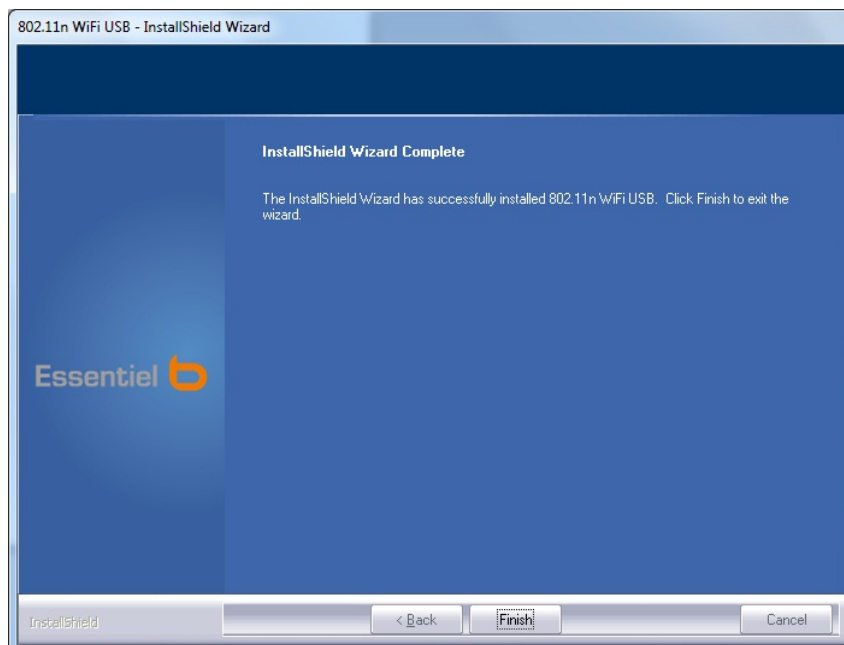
802.11n WiFi USB - InstallShield Wizard

InstallShield Wizard Complete

The InstallShield Wizard has successfully installed 802.11n WiFi USB. Click Finish to exit the wizard.

Essentiel b

InstallShield

< Back

Finish

Cancel